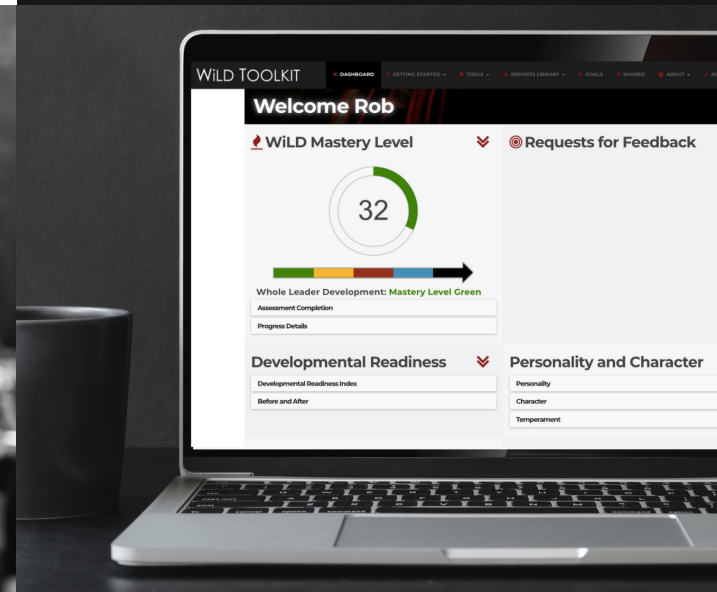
WiLD TOOLKIT

DASHBOARD GETTING STARTED TOOLS REPORTS LIBRARY GOALS SHARED ABOUT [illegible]

Welcome Rob

WiLD Mastery Level

32

Whole Leader Development: Mastery Level Green

Assessment Completion

Progress Details

Requests for Feedback

Developmental Readiness

Developmental Readiness Index

Before and After

Personality and Character

Personality

Character

Temperament